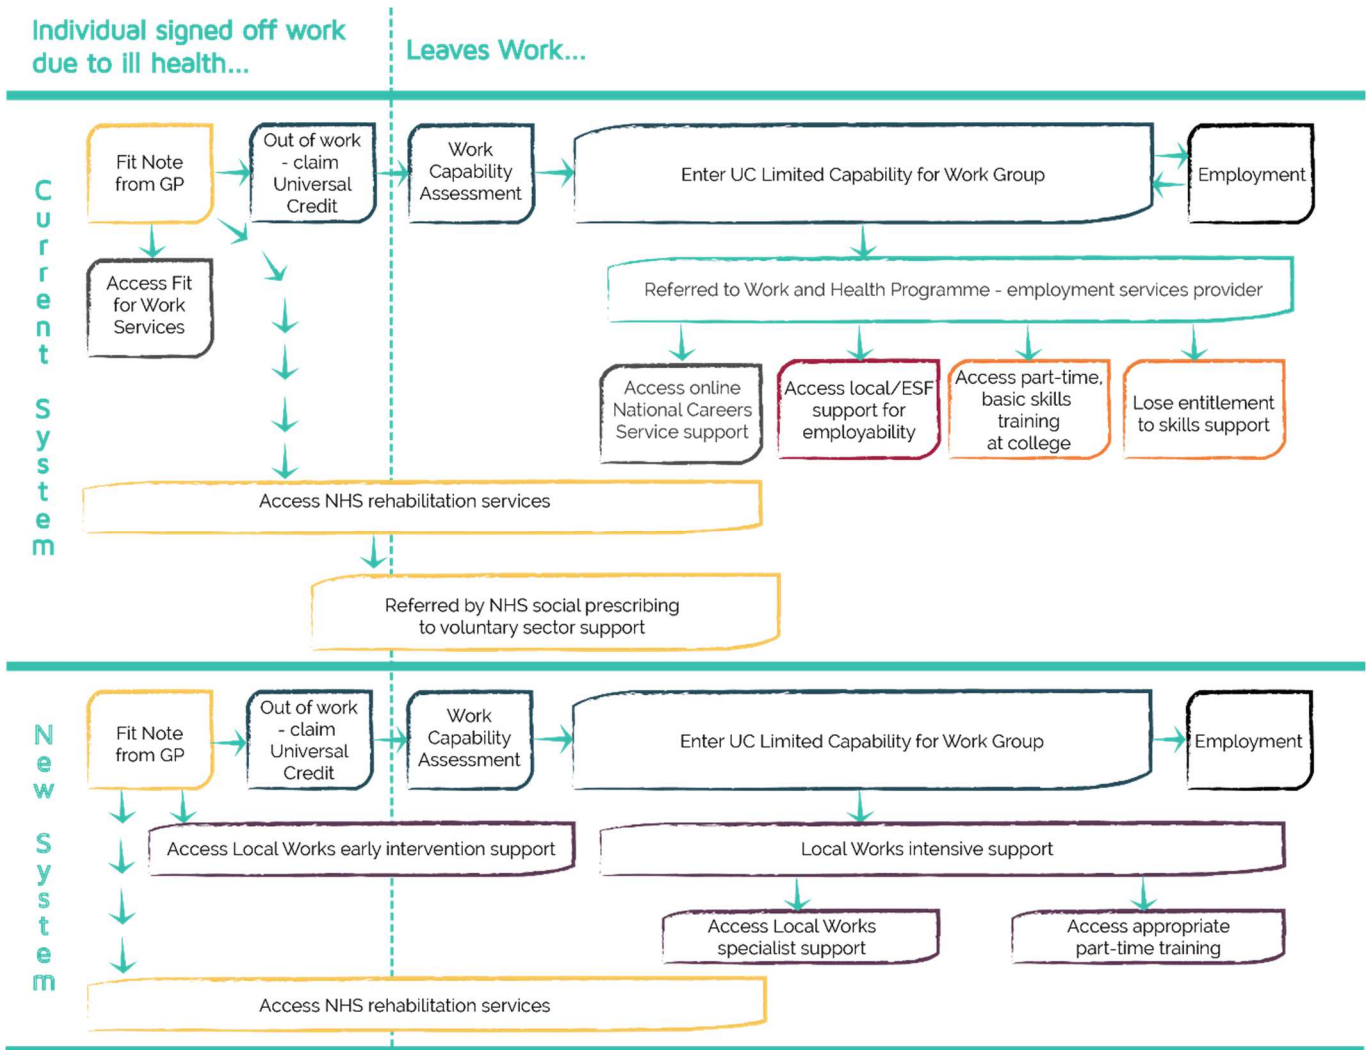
Individual signed off work due to ill health...

Leaves Work...

Current System

Fit Note from GP

Out of work - claim Universal Credit

Work Capability Assessment

Enter UC Limited Capability for Work Group

Employment

Access Fit for Work Services

Referred to Work and Health Programme - employment services provider

Access online National Careers Service support

Access local/ESF support for employability

Access part-time, basic skills training at college

Lose entitlement to skills support

Access NHS rehabilitation services

Referred by NHS social prescribing to voluntary sector support

New System

Fit Note from GP

Out of work - claim Universal Credit

Work Capability Assessment

Enter UC Limited Capability for Work Group

Employment

Access Local Works early intervention support

Local Works intensive support

Access Local Works specialist support

Access appropriate part-time training

Access NHS rehabilitation services